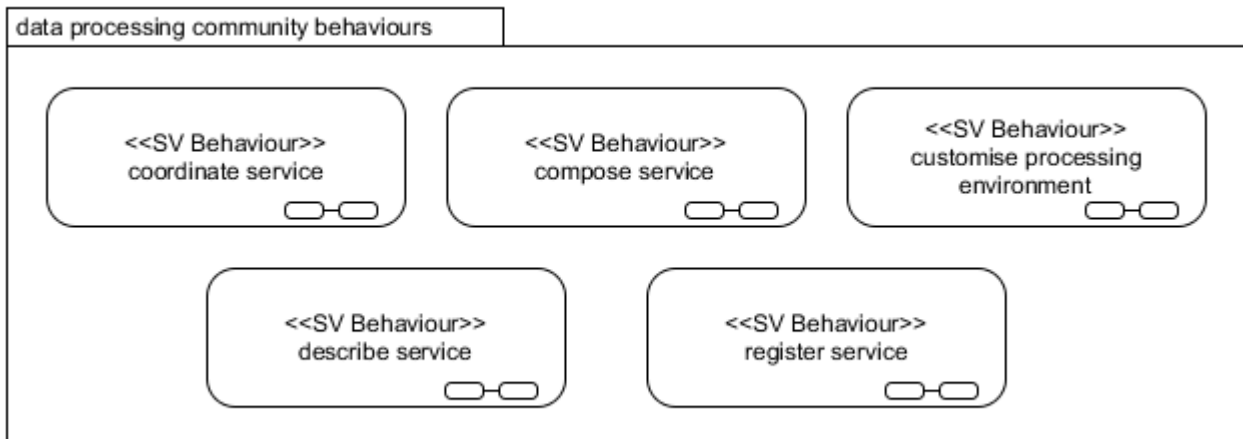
data processing community behaviours

<<SV Behaviour>>
coordinate service

<<SV Behaviour>>
compose service

<<SV Behaviour>>
customise processing environment

<<SV Behaviour>>
describe service

<<SV Behaviour>>
register service